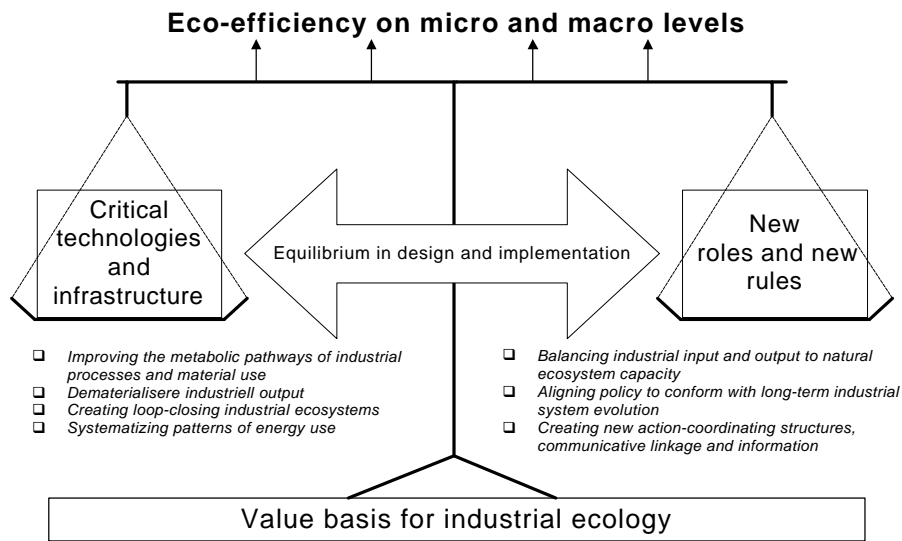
Eco-efficiency on micro and macro levels

Critical technologies and infrastructure

Equilibrium in design and implementation

New roles and new rules

- Improving the metabolic pathways of industrial processes and material use
- Dematerialisere industriell output
- Creating loop-closing industrial ecosystems
- Systematizing patterns of energy use

- Balancing industrial input and output to natural ecosystem capacity
- Aligning policy to conform with long-term industrial system evolution
- Creating new action-coordinating structures, communicative linkage and information

Value basis for industrial ecology